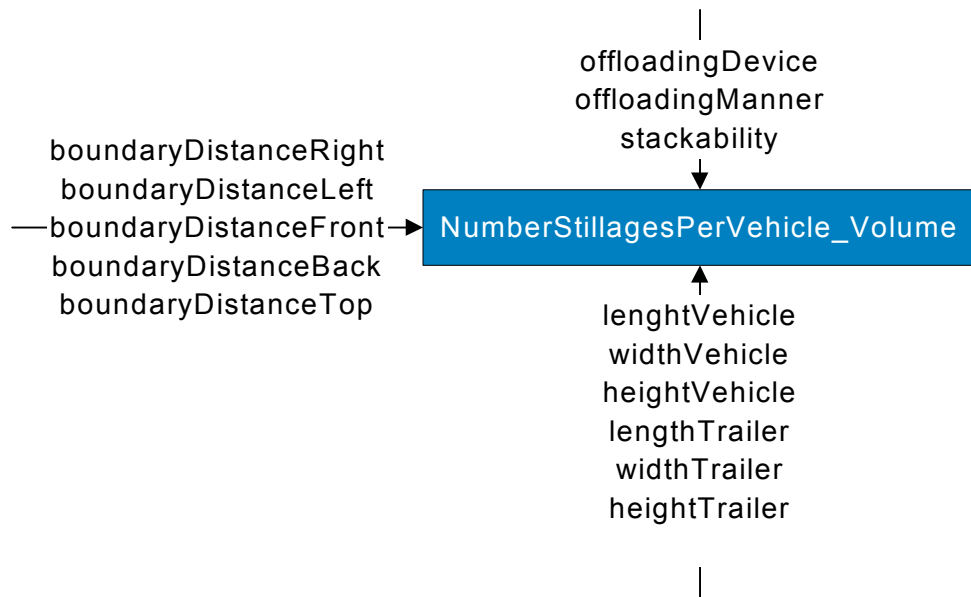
offloadingDevice
offloadingManner
stackability

boundaryDistanceRight
boundaryDistanceLeft
boundaryDistanceFront
boundaryDistanceBack
boundaryDistanceTop

NumberStillagesPerVehicle_Volume

lenghtVehicle
widthVehicle
heightVehicle
lengthTrailer
widthTrailer
heightTrailer